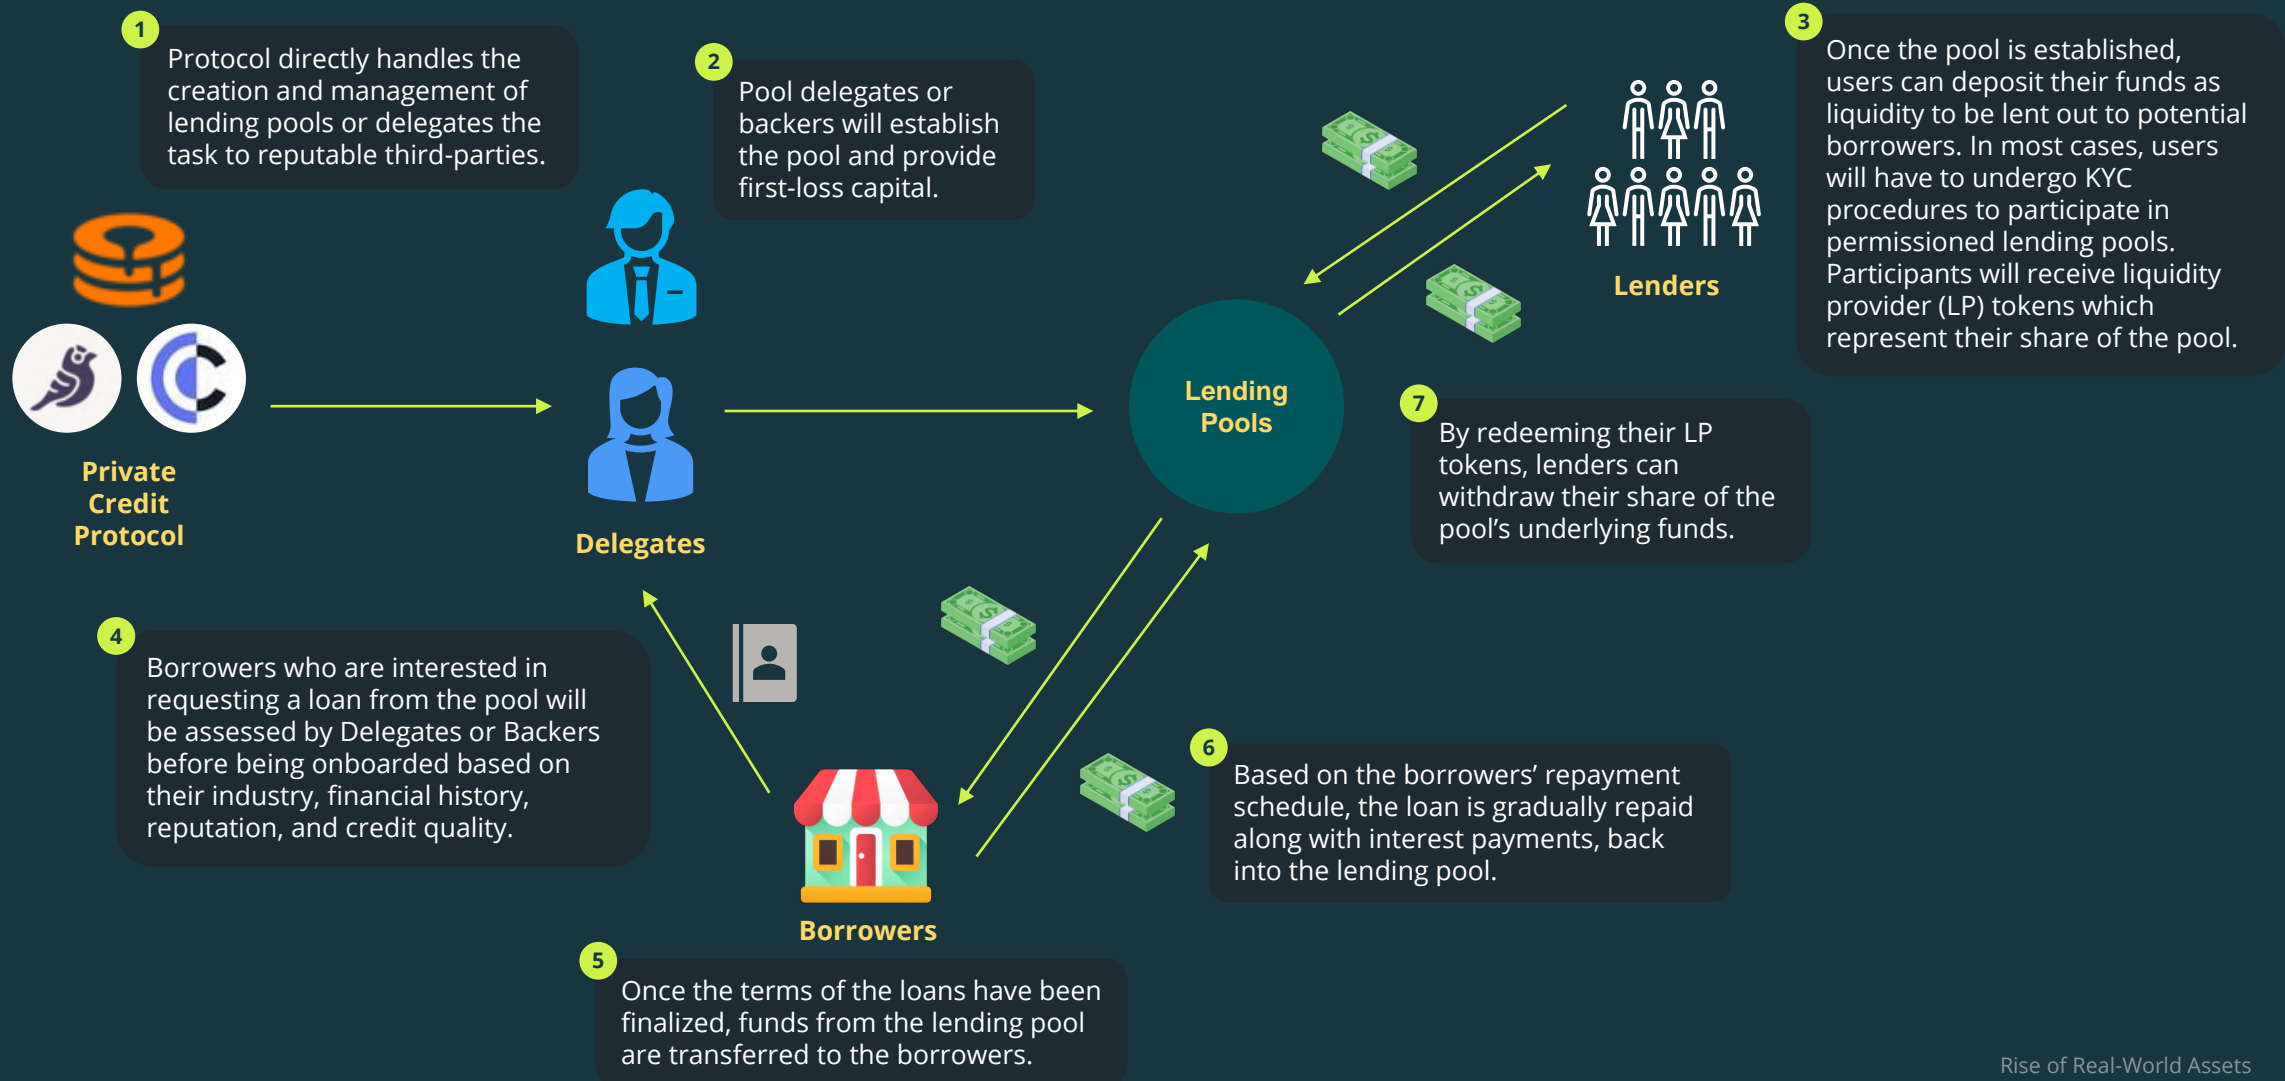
1
Protocol directly handles the creation and management of lending pools or delegates the task to reputable third-parties.

2
Pool delegates or backers will establish the pool and provide first-loss capital.

3
Once the pool is established, users can deposit their funds as liquidity to be lent out to potential borrowers. In most cases, users will have to undergo KYC procedures to participate in permissioned lending pools. Participants will receive liquidity provider (LP) tokens which represent their share of the pool.

Private Credit Protocol

Delegates

Lending Pools

Lenders

7
By redeeming their LP tokens, lenders can withdraw their share of the pool's underlying funds.

4
Borrowers who are interested in requesting a loan from the pool will be assessed by Delegates or Backers before being onboarded based on their industry, financial history, reputation, and credit quality.

Borrowers

6
Based on the borrowers' repayment schedule, the loan is gradually repaid along with interest payments, back into the lending pool.

5
Once the terms of the loans have been finalized, funds from the lending pool are transferred to the borrowers.

Rise of Real-World Assets